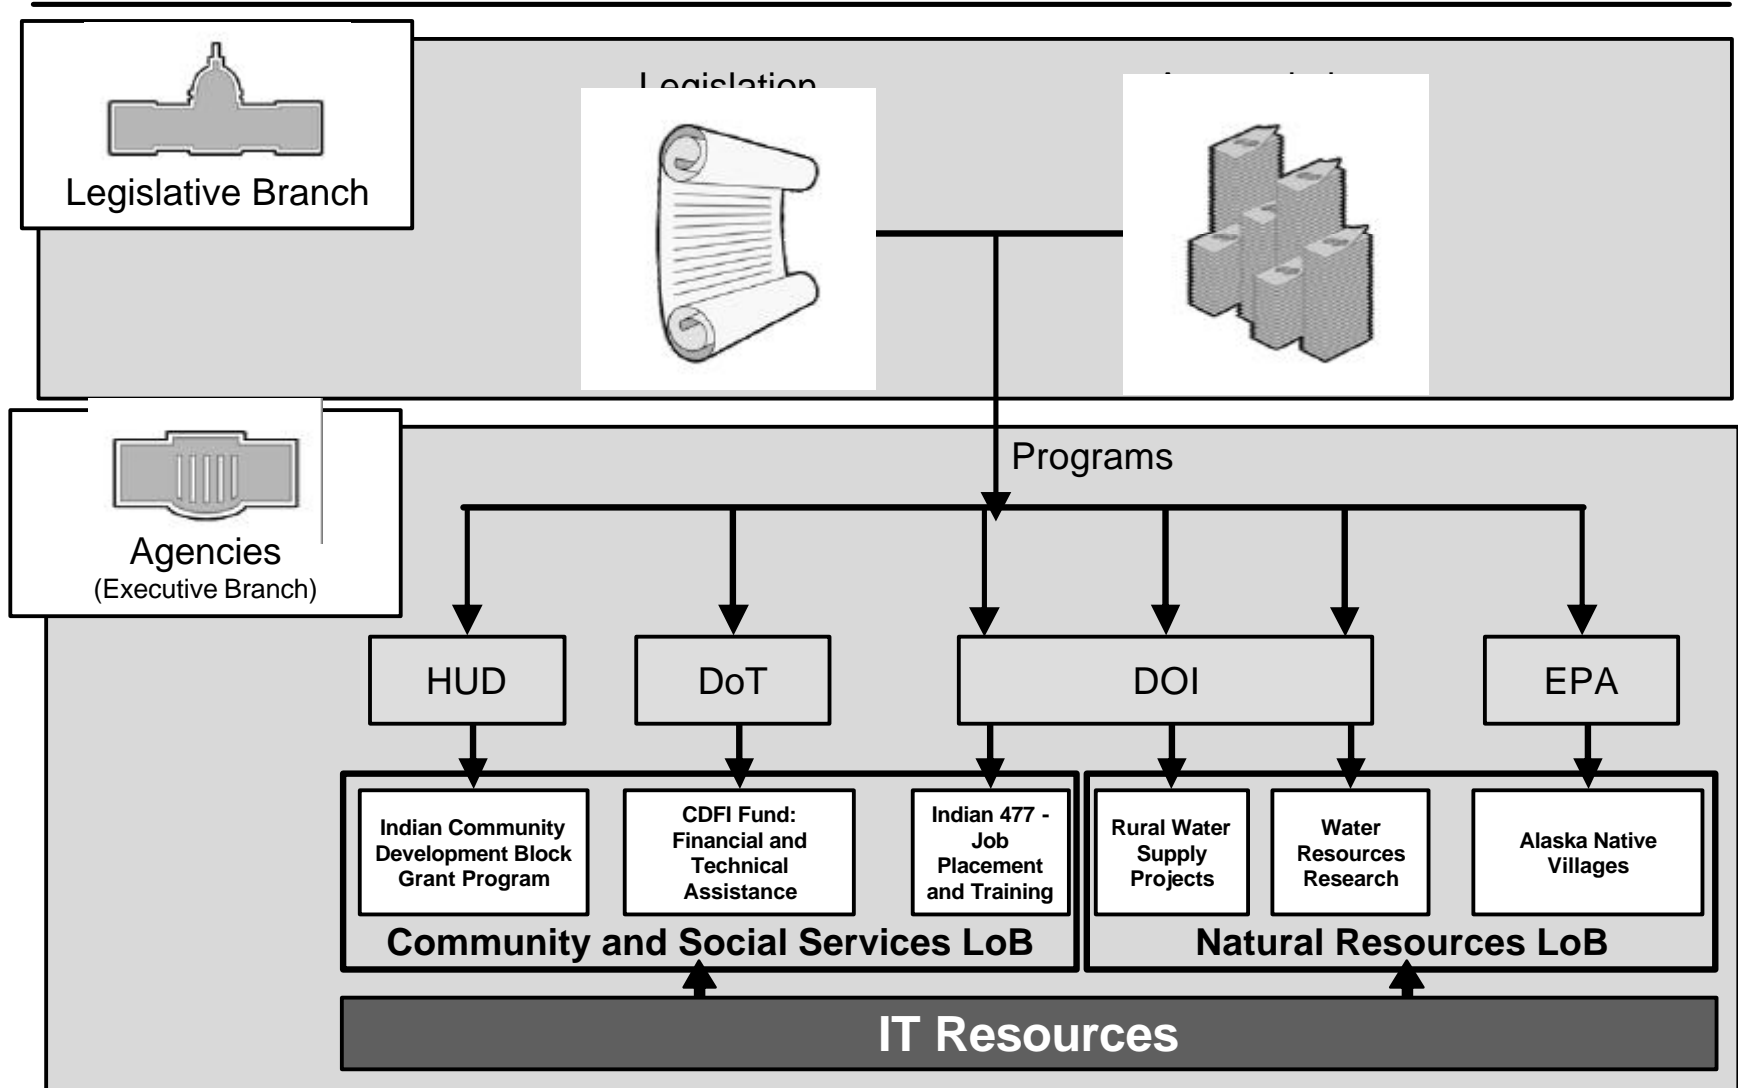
Legislative Branch

Legislation

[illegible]

Agencies
(Executive Branch)

Programs

HUD

DoT

DOI

EPA

Indian Community Development Block Grant Program

CDFI Fund: Financial and Technical Assistance

Indian 477 - Job Placement and Training

Rural Water Supply Projects

Water Resources Research

Alaska Native Villages

Community and Social Services LoB

Natural Resources LoB

IT Resources